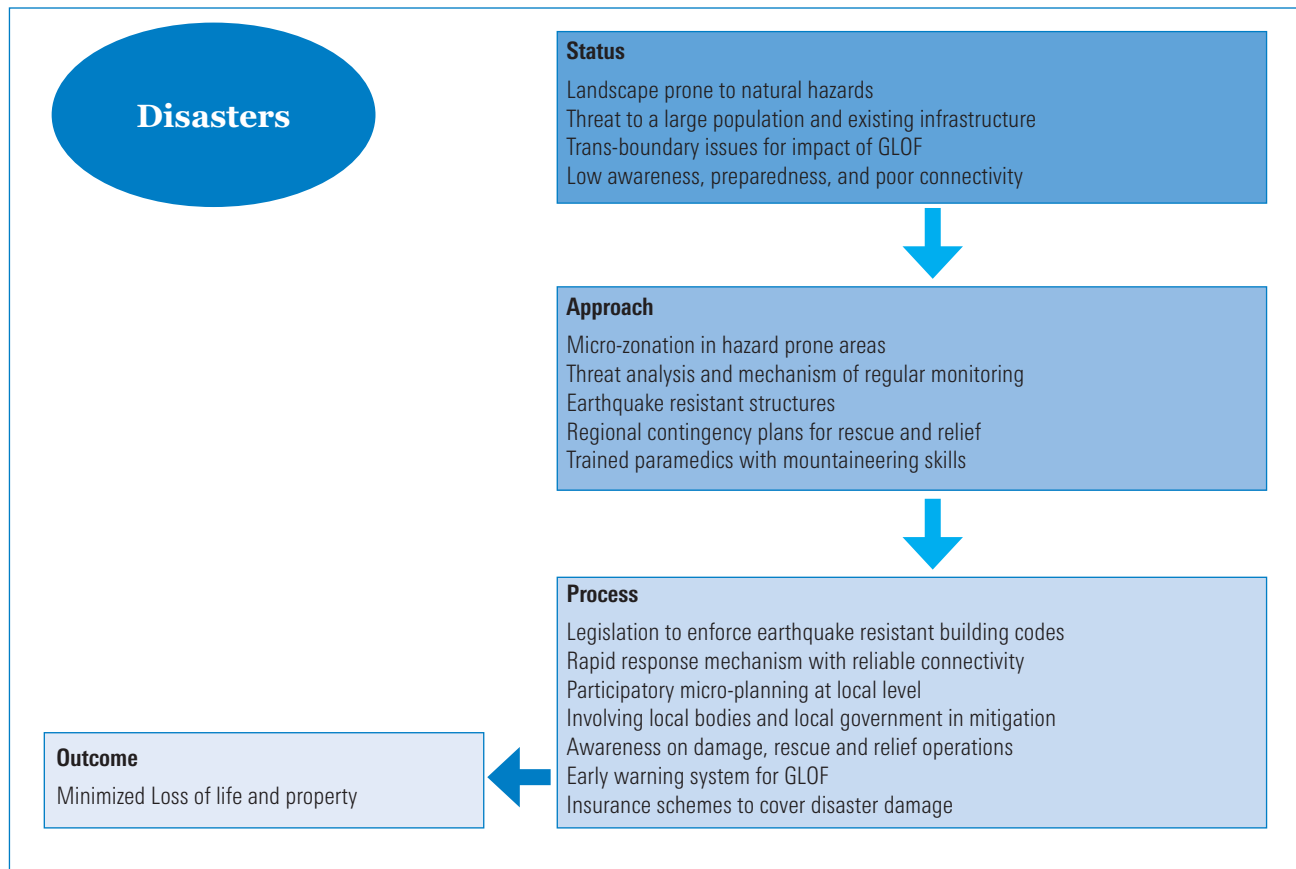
Disasters

Status

Landscape prone to natural hazards
Threat to a large population and existing infrastructure
Trans-boundary issues for impact of GLOF
Low awareness, preparedness, and poor connectivity

Approach

Micro-zonation in hazard prone areas
Threat analysis and mechanism of regular monitoring
Earthquake resistant structures
Regional contingency plans for rescue and relief
Trained paramedics with mountaineering skills

Process

Legislation to enforce earthquake resistant building codes
Rapid response mechanism with reliable connectivity
Participatory micro-planning at local level
Involving local bodies and local government in mitigation
Awareness on damage, rescue and relief operations
Early warning system for GLOF
Insurance schemes to cover disaster damage

Outcome

Minimized Loss of life and property